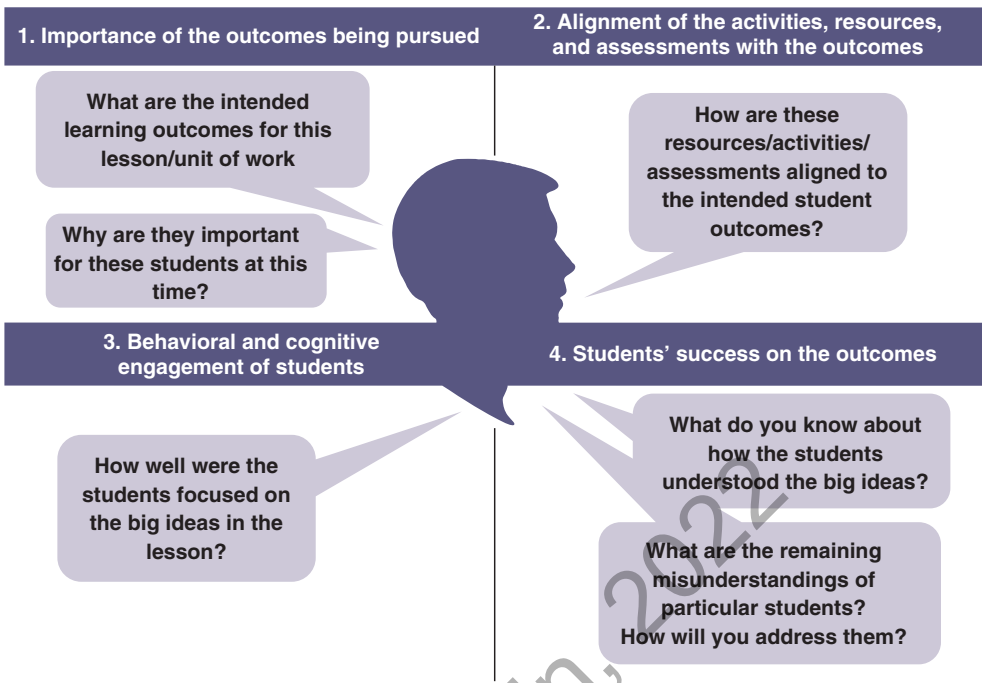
1. Importance of the outcomes being pursued

What are the intended learning outcomes for this lesson/unit of work

Why are they important for these students at this time?

2. Alignment of the activities, resources, and assessments with the outcomes

How are these resources/activities/ assessments aligned to the intended student outcomes?

3. Behavioral and cognitive engagement of students

How well were the students focused on the big ideas in the lesson?

4. Students' success on the outcomes

What do you know about how the students understood the big ideas?

What are the remaining misunderstandings of particular students? How will you address them?

2022